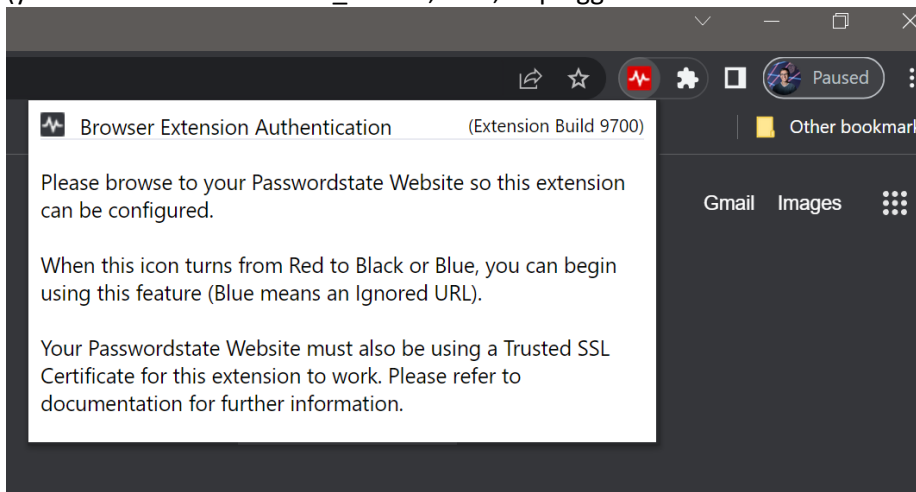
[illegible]

Paused

Browser Extension Authentication (Extension Build 9700)

Other bookmar

Please browse to your Passwordstate Website so this extension can be configured.

When this icon turns from Red to Black or Blue, you can begin using this feature (Blue means an Ignored URL).

Your Passwordstate Website must also be using a Trusted SSL Certificate for this extension to work. Please refer to documentation for further information.

Gmail Images